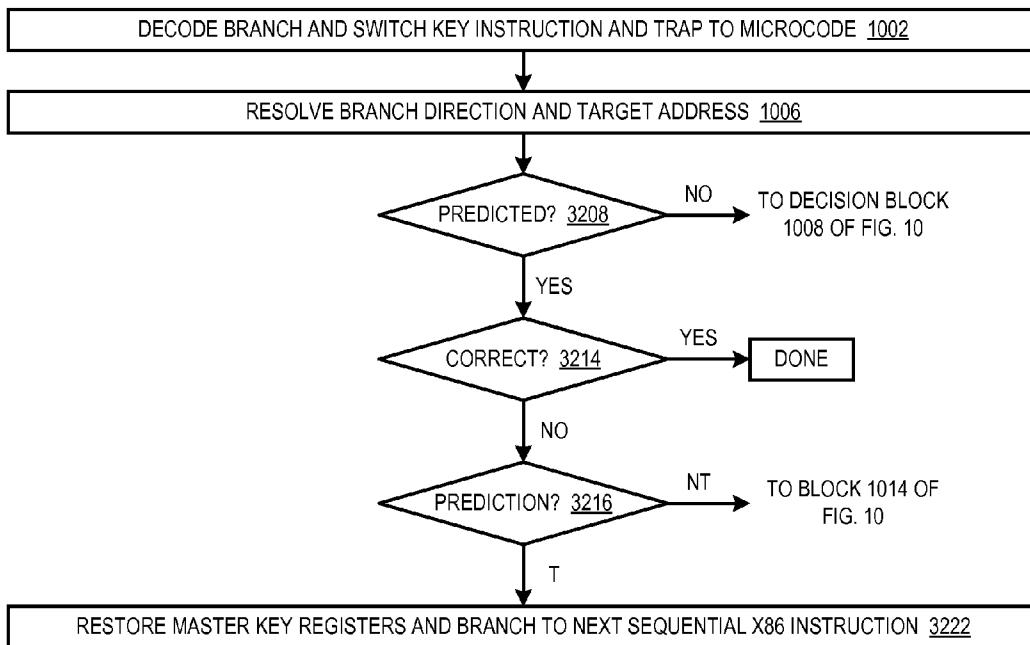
DECODE BRANCH AND SWITCH KEY INSTRUCTION AND TRAP TO MICROCODE 1002

RESOLVE BRANCH DIRECTION AND TARGET ADDRESS 1006

PREDICTED? 3208

NO

TO DECISION BLOCK 1008 OF FIG. 10

YES

CORRECT? 3214

YES

DONE

NO

PREDICTION? 3216

NT

TO BLOCK 1014 OF FIG. 10

T

RESTORE MASTER KEY REGISTERS AND BRANCH TO NEXT SEQUENTIAL X86 INSTRUCTION 3222